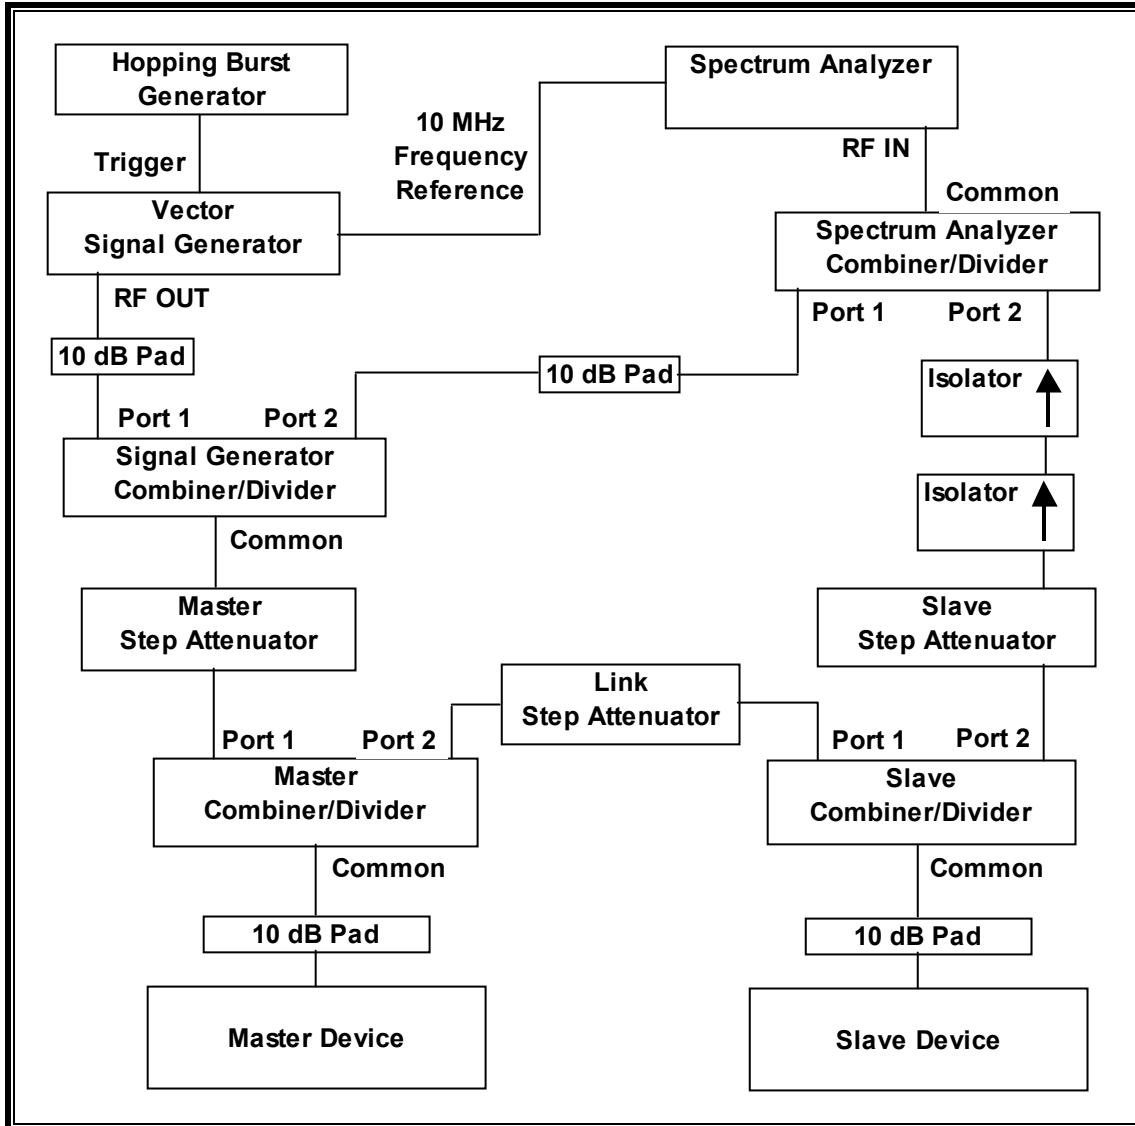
Hopping Burst Generator

Trigger

Vector Signal Generator

10 MHz Frequency Reference

Spectrum Analyzer

RF IN

Common

Spectrum Analyzer Combiner/Divider

RF OUT

10 dB Pad

Port 1

Port 2

10 dB Pad

Port 1

Port 2

Isolator

Signal Generator Combiner/Divider

Isolator

Common

Master Step Attenuator

Slave Step Attenuator

Link Step Attenuator

Port 1

Port 2

Port 1

Port 2

Master Combiner/Divider

Slave Combiner/Divider

Common

Common

10 dB Pad

10 dB Pad

Master Device

Slave Device